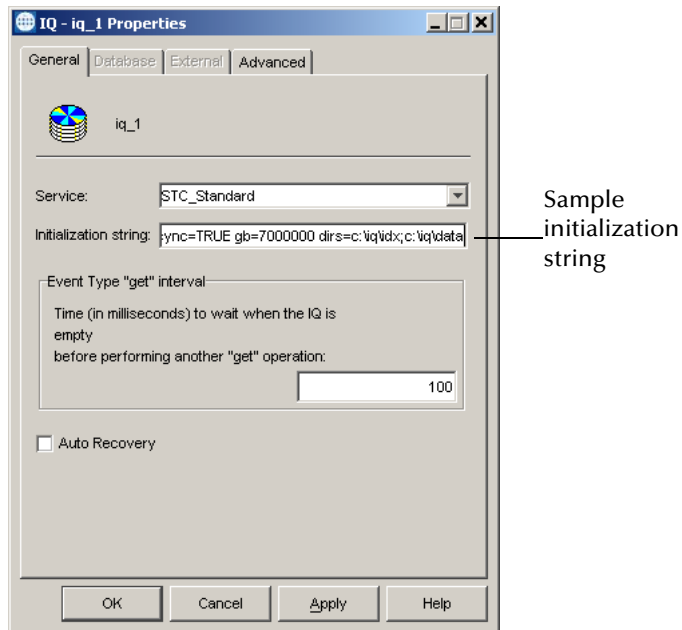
IQ - iq_1 Properties

General | Database | External | Advanced

iq_1

Service: STC_Standard

Initialization string: ;ync=TRUE gb=7000000 dirs=c:\iq\idx;c:\iq\data

Event Type "get" interval

Time (in milliseconds) to wait when the IQ is empty before performing another "get" operation:

100

Auto Recovery

OK Cancel Apply Help

Sample initialization string